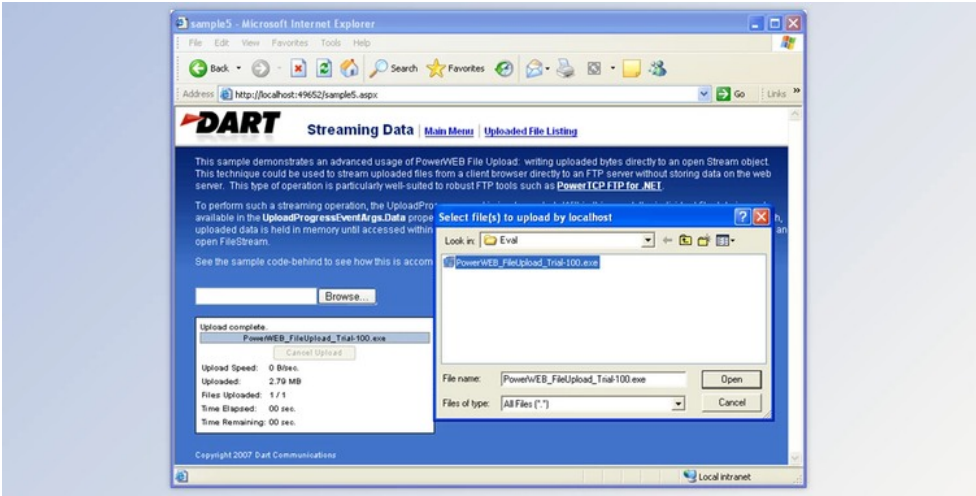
sample5 - Microsoft Internet Explorer

File Edit View Favorites Tools Help

Back Search Favorites

Address http://localhost:49652/sample5.aspx Go Links

DART Streaming Data | Main Menu | Uploaded File Listing

This sample demonstrates an advanced usage of PowerWEB File Upload: writing uploaded bytes directly to an open Stream object. This technique could be used to stream uploaded files from a client browser directly to an FTP server without storing data on the web server. This type of operation is particularly well-suited to robust FTP tools such as PowerTCP FTP for .NET.

To perform such a streaming operation, the UploadPro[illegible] available in the UploadProgressEventArgs.Data prope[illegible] uploaded data is held in memory until accessed within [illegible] open FileStream.

See the sample code-behind to see how this is accom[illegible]

Browse...

Upload complete.
PowerWEB_FileUpload_Trial-100.exe
Cancel Upload
Upload Speed: 0 B/sec.
Uploaded: 2.79 MB
Files Uploaded: 1 / 1
Time Elapsed: 00 sec.
Time Remaining: 00 sec.

Copyright 2007 Dart Communications

Local intranet

Select file(s) to upload by localhost

Look in: Eval

PowerWEB_FileUpload_Trial-100.exe

File name: PowerWEB_FileUpload_Trial-100.exe Open

Files of type: All Files (*.*) Cancel